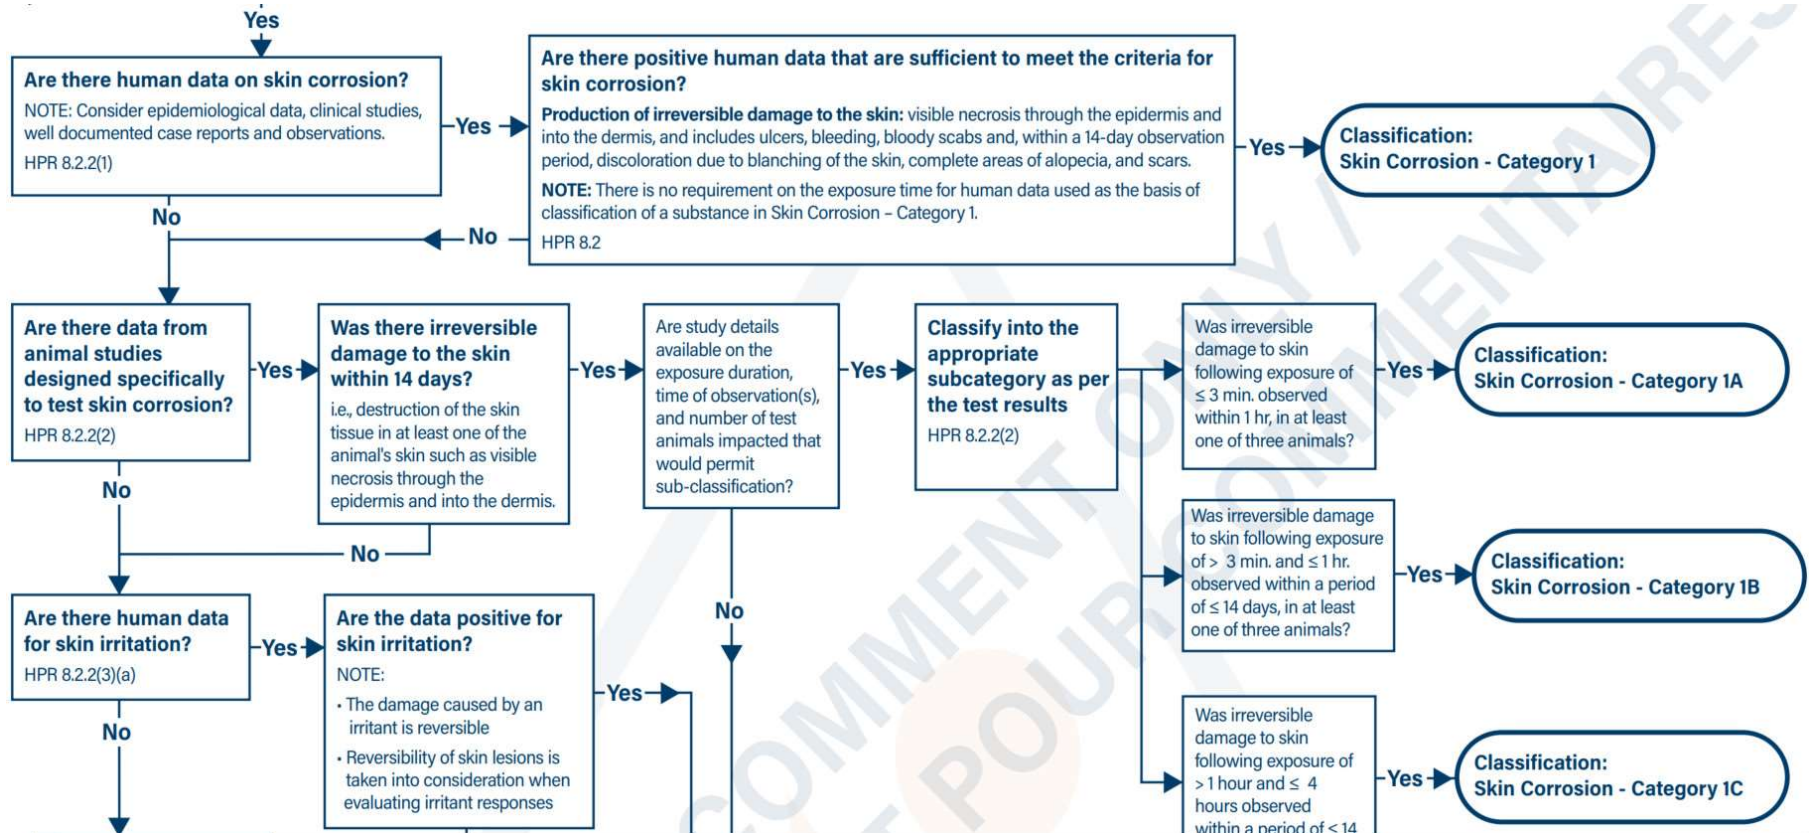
Yes

Are there human data on skin corrosion?
NOTE: Consider epidemiological data, clinical studies, well documented case reports and observations.
HPR 8.2.2(1)

Yes

Are there positive human data that are sufficient to meet the criteria for skin corrosion?
Production of irreversible damage to the skin: visible necrosis through the epidermis and into the dermis, and includes ulcers, bleeding, bloody scabs and, within a 14-day observation period, discoloration due to blanching of the skin, complete areas of alopecia, and scars.
NOTE: There is no requirement on the exposure time for human data used as the basis of classification of a substance in Skin Corrosion – Category 1.
HPR 8.2

Yes

Classification:
Skin Corrosion - Category 1

No

No

Are there data from animal studies designed specifically to test skin corrosion?
HPR 8.2.2(2)

Yes

Was there irreversible damage to the skin within 14 days?
i.e., destruction of the skin tissue in at least one of the animal's skin such as visible necrosis through the epidermis and into the dermis.

Yes

Are study details available on the exposure duration, time of observation(s), and number of test animals impacted that would permit sub-classification?

Yes

Classify into the appropriate subcategory as per the test results
HPR 8.2.2(2)

Was irreversible damage to skin following exposure of ≤ 3 min. observed within 1 hr, in at least one of three animals?

Yes

Classification:
Skin Corrosion - Category 1A

No

No

Was irreversible damage to skin following exposure of > 3 min. and ≤ 1 hr. observed within a period of ≤ 14 days, in at least one of three animals?

Yes

Classification:
Skin Corrosion - Category 1B

No

Are there human data for skin irritation?
HPR 8.2.2(3)(a)

Yes

Are the data positive for skin irritation?
NOTE:
• The damage caused by an irritant is reversible
• Reversibility of skin lesions is taken into consideration when evaluating irritant responses

Yes

No

Was irreversible damage to skin following exposure of > 1 hour and ≤ 4 hours observed within a period of ≤ 14

Yes

Classification:
Skin Corrosion - Category 1C

COMMENT ONLY / POUR COMMENTAIRES